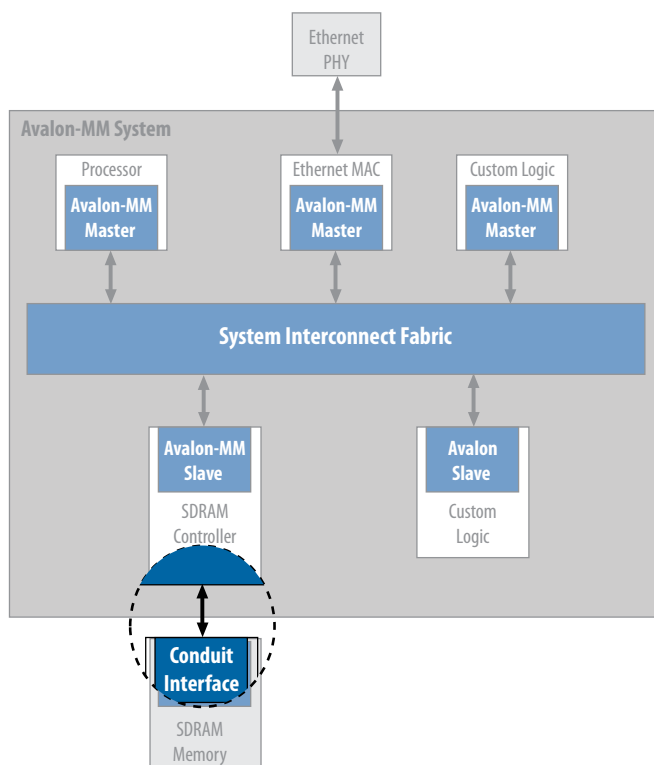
Ethernet PHY

Avalon-MM System

Processor
Avalon-MM Master

Ethernet MAC
Avalon-MM Master

Custom Logic
Avalon-MM Master

System Interconnect Fabric

Avalon-MM Slave
SDRAM Controller

Avalon Slave
Custom Logic

Conduit Interface
SDRAM Memory